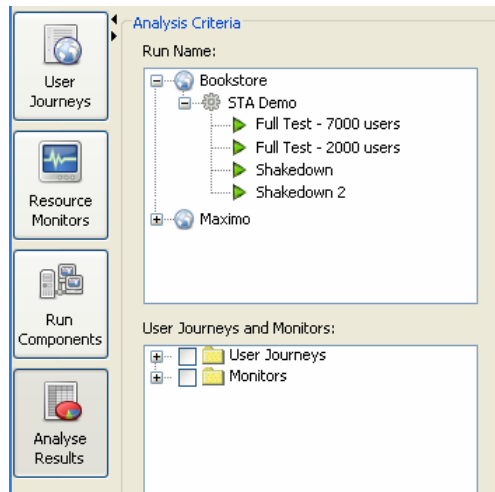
User Journeys

Resource Monitors

Run Components

Analyse Results

Analysis Criteria

Run Name:

Bookstore
STA Demo
Full Test - 7000 users
Full Test - 2000 users
Shakedown
Shakedown 2
Maximo

User Journeys and Monitors:

User Journeys
Monitors